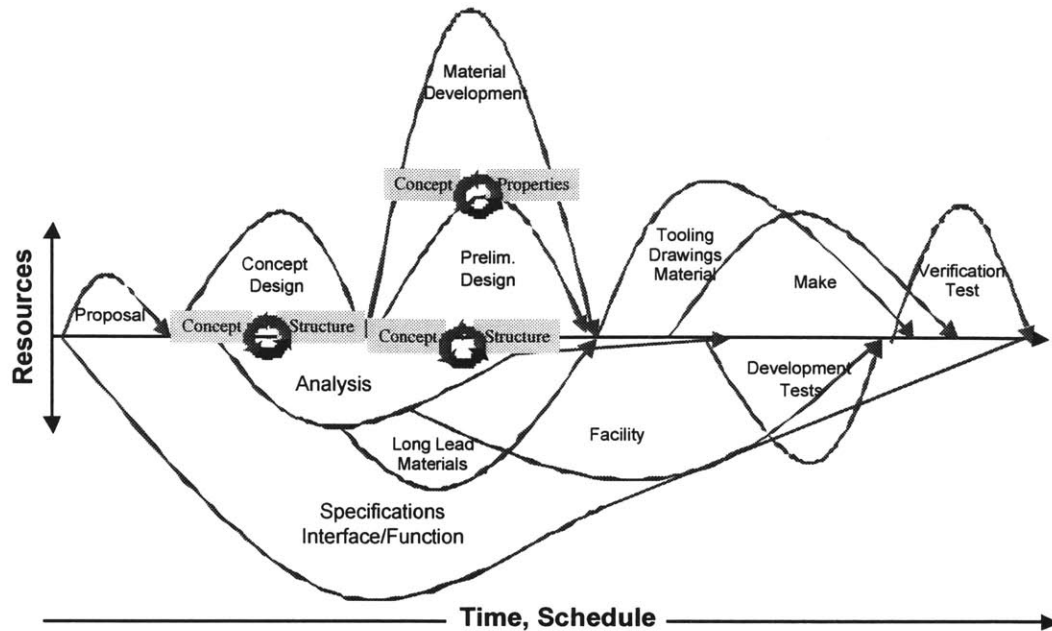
Material Development

Concept Properties

Resources

Proposal

Concept Design

Concept Structure

Prelim. Design

Concept Structure

Tooling Drawings Material

Make

Verification Test

Analysis

Development Tests

Long Lead Materials

Facility

Specifications Interface/Function

Time, Schedule